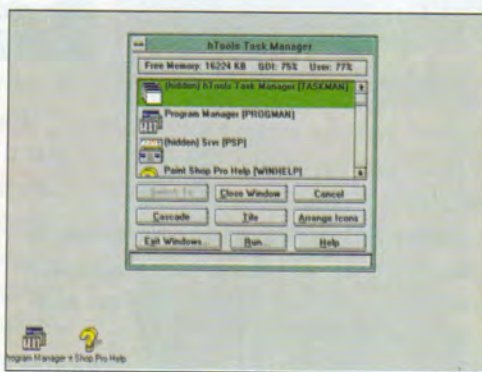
hTools Task Manager

Free Memory: 16224 KB GDI: 75% User: 77%

[hidden] hTools Task Manager [TASKMAN]

Program Manager [PROGMAN]

[hidden] Srvr [PSP]

Paint Shop Pro Help [WINHELP]

Switch To

Close Window

Cancel

Cascade

Tile

Arrange Icons

Exit Windows...

Run...

Help

Program Manager

t Shop Pro Help